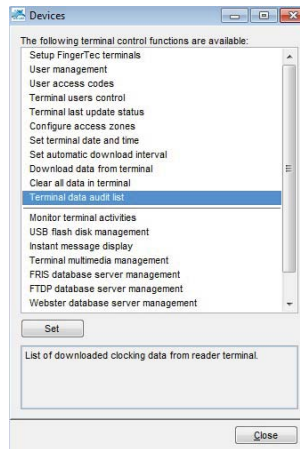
Devices

The following terminal control functions are available:

Setup FingerTec terminals
User management
User access codes
Terminal users control
Terminal last update status
Configure access zones
Set terminal date and time
Set automatic download interval
Download data from terminal
Clear all data in terminal
Terminal data audit list
Monitor terminal activities
USB flash disk management
Instant message display
Terminal multimedia management
FRIS database server management
FTDP database server management
Webster database server management

Set

List of downloaded clocking data from reader terminal.

Close